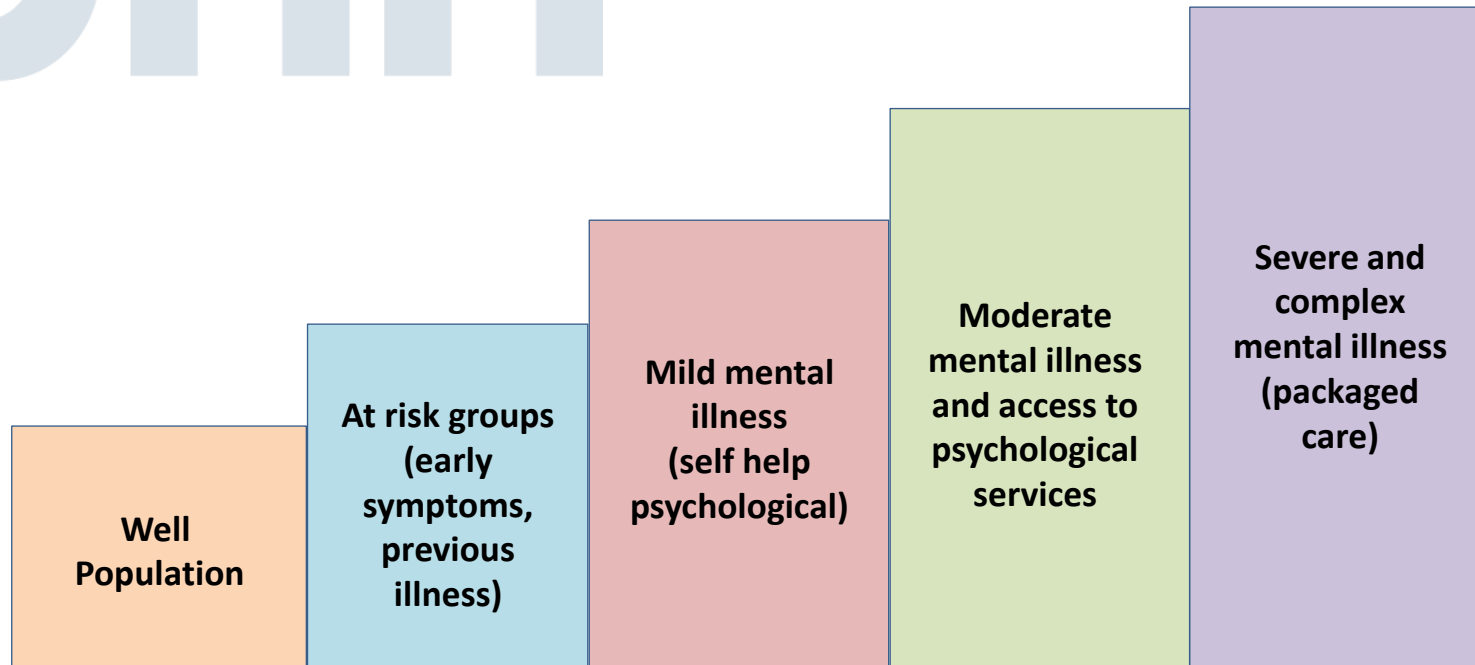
Well Population

At risk groups (early symptoms, previous illness)

Mild mental illness (self help psychological)

Moderate mental illness and access to psychological services

Severe and complex mental illness (packaged care)